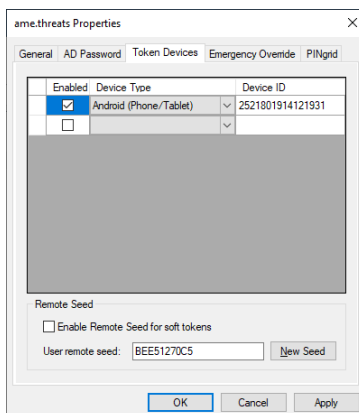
ame.threats Properties

General | AD Password | Token Devices | Emergency Override | PINgrid

| | Enabled | Device Type | Device ID |
|---|---|---|---|
| | ☑ | Android (Phone/Tablet) | 2521801914121931 |
| | ☐ | | |

Remote Seed

☐ Enable Remote Seed for soft tokens

User remote seed: BEE51270C5 New Seed

OK Cancel Apply